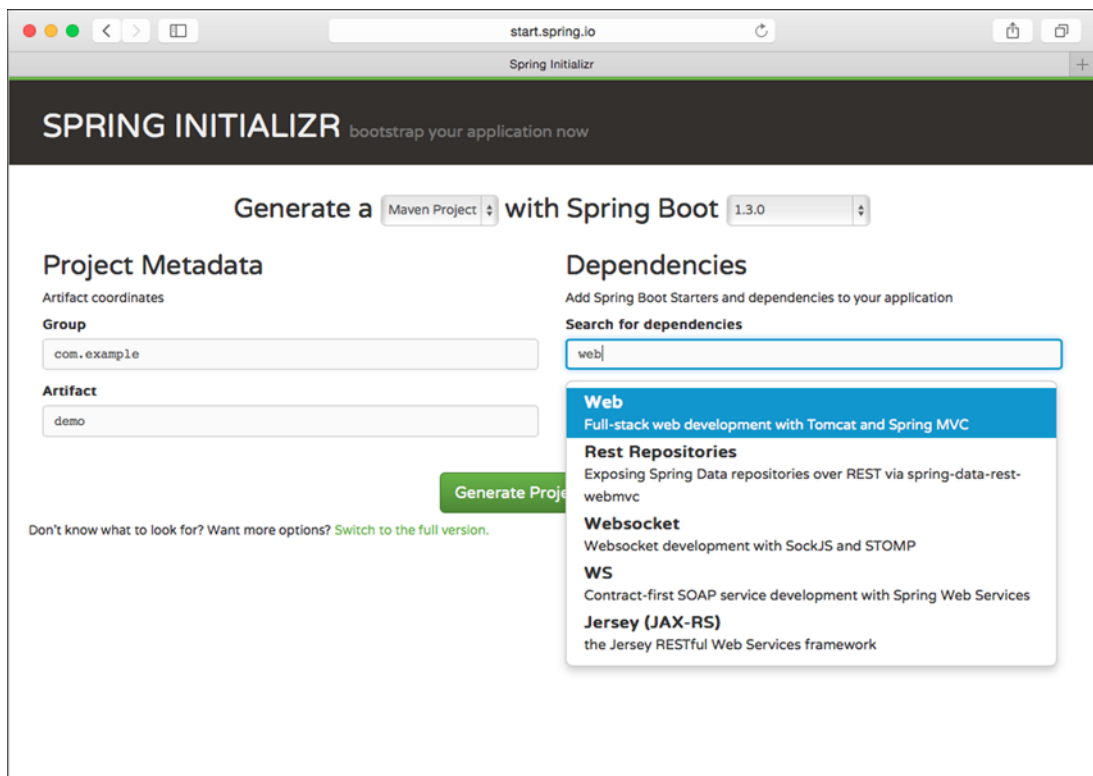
start.spring.io

Spring Initializr

SPRING INITIALIZR bootstrap your application now

Generate a Maven Project with Spring Boot 1.3.0

Project Metadata

Artifact coordinates

Group

com.example

Artifact

demo

Generate Proje

Don't know what to look for? Want more options? Switch to the full version.

Dependencies

Add Spring Boot Starters and dependencies to your application

Search for dependencies

web

Web
Full-stack web development with Tomcat and Spring MVC

Rest Repositories
Exposing Spring Data repositories over REST via spring-data-rest-webmvc

Websocket
Websocket development with SockJS and STOMP

WS
Contract-first SOAP service development with Spring Web Services

Jersey (JAX-RS)
the Jersey RESTful Web Services framework